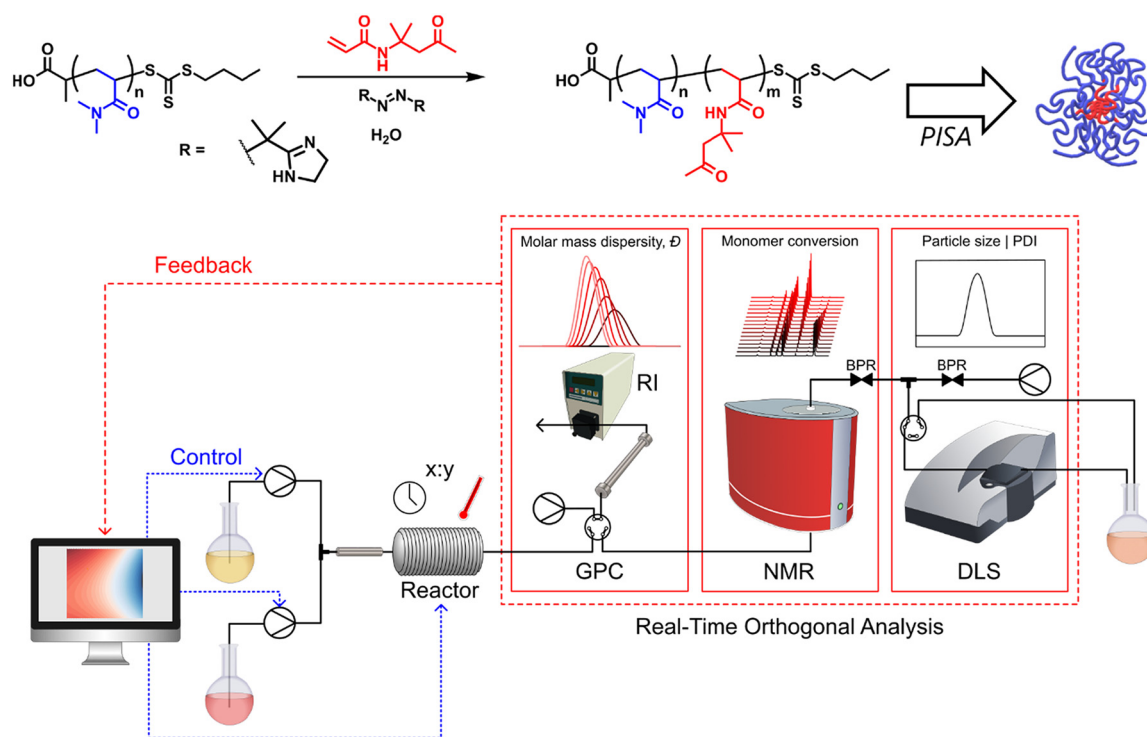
HO O S S n N O S
O N H O
R N N R
R = N HN
H₂O
HO O n m S S N O HN O S O
PISA

Feedback
Molar mass dispersity, $Đ$
Monomer conversion
Particle size | PDI
RI
BPR
BPR
Control
x:y
GPC
NMR
DLS
Reactor
Real-Time Orthogonal Analysis